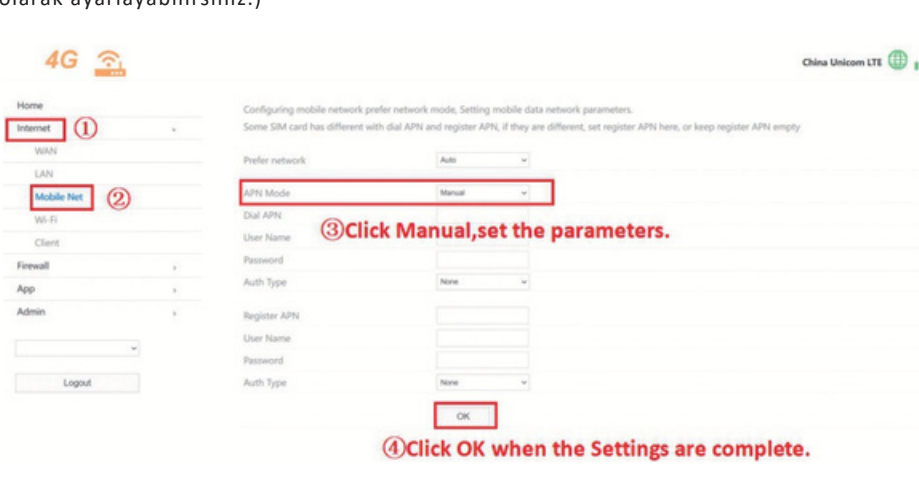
olarak ayarlayabilirsiniz.)

4G

China Unicom LTE

Home
Internet ①
WAN
LAN
Mobile Net ②
Wi-Fi
Client
Firewall
App
Admin

Logout

Configuring mobile network prefer network mode, Setting mobile data network parameters.
Some SIM card has different with dial APN and register APN, if they are different, set register APN here, or keep register APN empty

Prefer network Auto
APN Mode Manual
Dial APN
User Name
Password
Auth Type None

③Click Manual,set the parameters.

Register APN
User Name
Password
Auth Type None

OK

④Click OK when the Settings are complete.